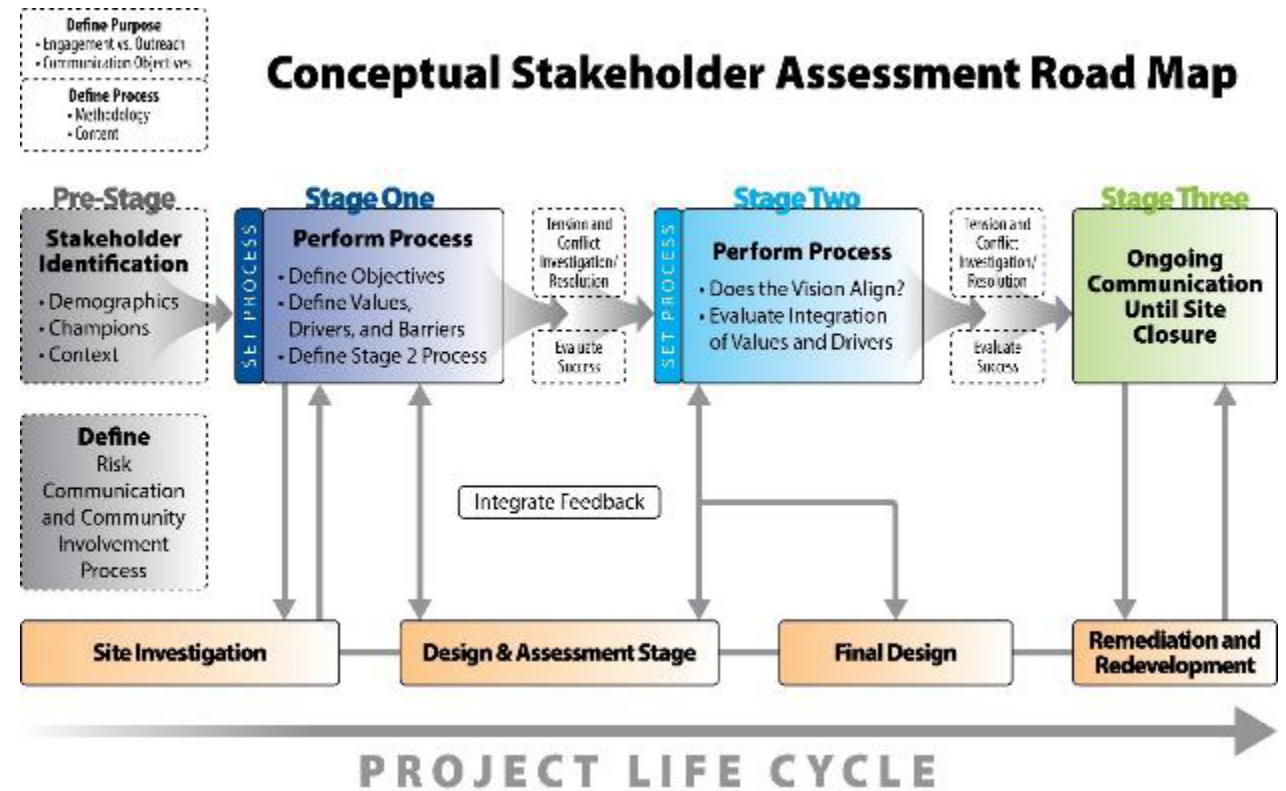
Define Purpose
• Engagement vs. Outreach
• Communication Objectives

Define Process
• Methodology
• Content

Conceptual Stakeholder Assessment Road Map

Pre-Stage
Stakeholder Identification
• Demographics
• Champions
• Context

Define
Risk Communication and Community Involvement Process

SET PROCESS

Stage One
Perform Process
• Define Objectives
• Define Values, Drivers, and Barriers
• Define Stage 2 Process

Tension and Conflict Investigation/ Resolution

Evaluate Success

SET PROCESS

Stage Two
Perform Process
• Does the Vision Align?
• Evaluate Integration of Values and Drivers

Tension and Conflict Investigation/ Resolution

Evaluate Success

Stage Three
Ongoing Communication Until Site Closure

Integrate Feedback

Site Investigation

Design & Assessment Stage

Final Design

Remediation and Redevelopment

PROJECT LIFE CYCLE